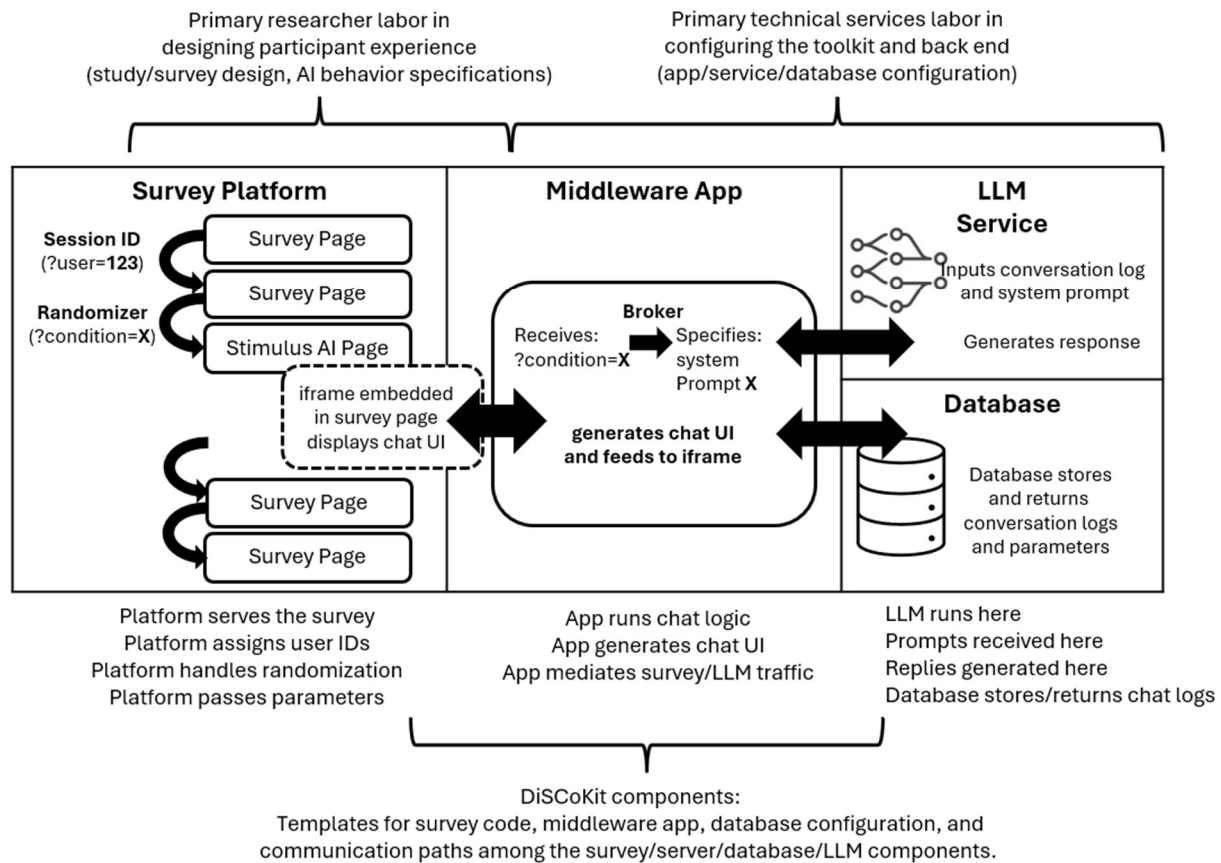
Primary researcher labor in designing participant experience (study/survey design, AI behavior specifications)

Primary technical services labor in configuring the toolkit and back end (app/service/database configuration)

Survey Platform

Session ID (?user=123)

Randomizer (?condition=X)

Survey Page

Survey Page

Stimulus AI Page

iframe embedded in survey page displays chat UI

Survey Page

Survey Page

Middleware App

Broker

Receives: ?condition=X

Specifies: system Prompt X

generates chat UI and feeds to iframe

LLM Service

Inputs conversation log and system prompt

Generates response

Database

Database stores and returns conversation logs and parameters

Platform serves the survey
Platform assigns user IDs
Platform handles randomization
Platform passes parameters

App runs chat logic
App generates chat UI
App mediates survey/LLM traffic

LLM runs here
Prompts received here
Replies generated here
Database stores/returns chat logs

DiSCoKit components:
Templates for survey code, middleware app, database configuration, and communication paths among the survey/server/database/LLM components.